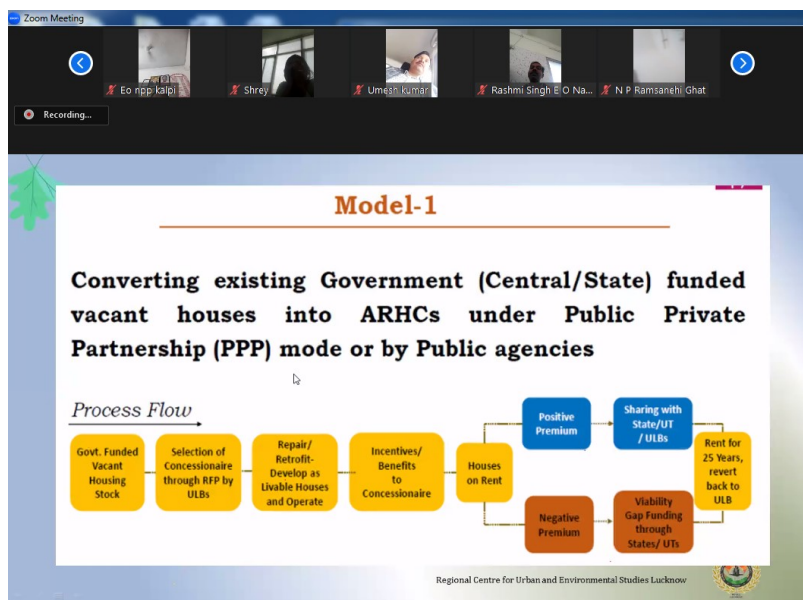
Zoom Meeting

Eo npp kalpi

Shrey

Umesh kumar

Rashmi Singh E O Na...

N P Ramsanehi Ghat

Recording...

Model-1

Converting existing Government (Central/State) funded vacant houses into ARHCs under Public Private Partnership (PPP) mode or by Public agencies

Process Flow

Govt. Funded Vacant Housing Stock

Selection of Concessionaire through RFP by ULBs

Repair/ Retrofit- Develop as Livable Houses and Operate

Incentives/ Benefits to Concessionaire

Houses on Rent

Positive Premium

Sharing with State/UT / ULBs

Negative Premium

Viability Gap Funding through States/ UTs

Rent for 25 Years, revert back to ULB

Regional Centre for Urban and Environmental Studies Lucknow